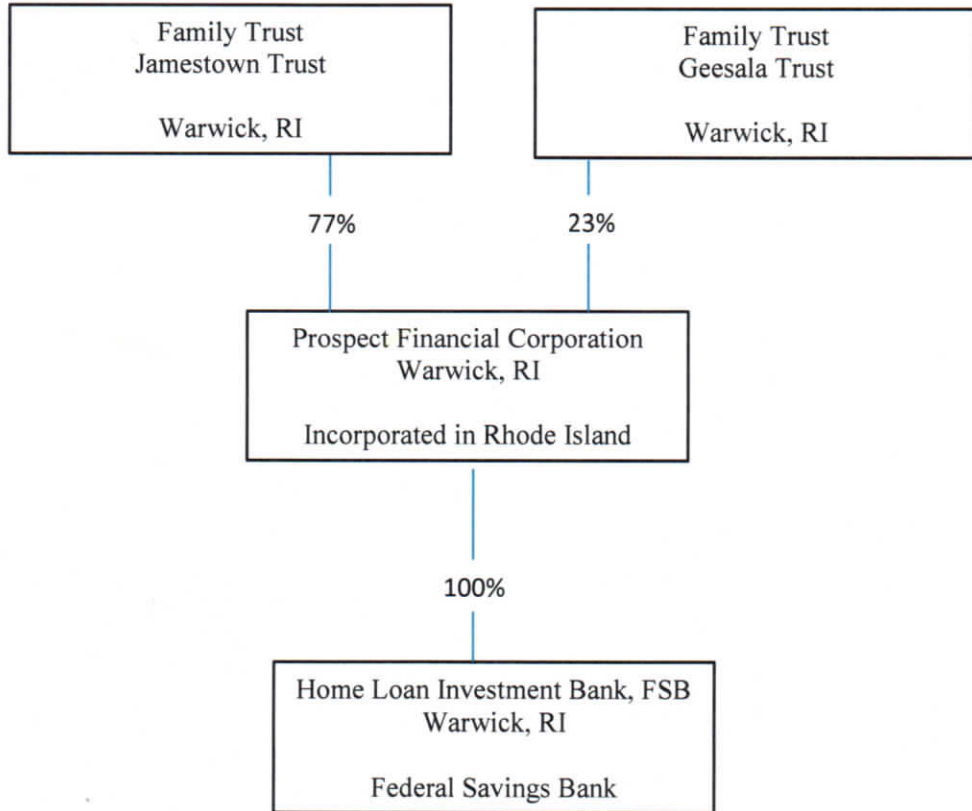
Family Trust
Jamestown Trust

Warwick, RI

Family Trust
Geesala Trust

Warwick, RI

77%

23%

Prospect Financial Corporation
Warwick, RI

Incorporated in Rhode Island

100%

Home Loan Investment Bank, FSB
Warwick, RI

Federal Savings Bank